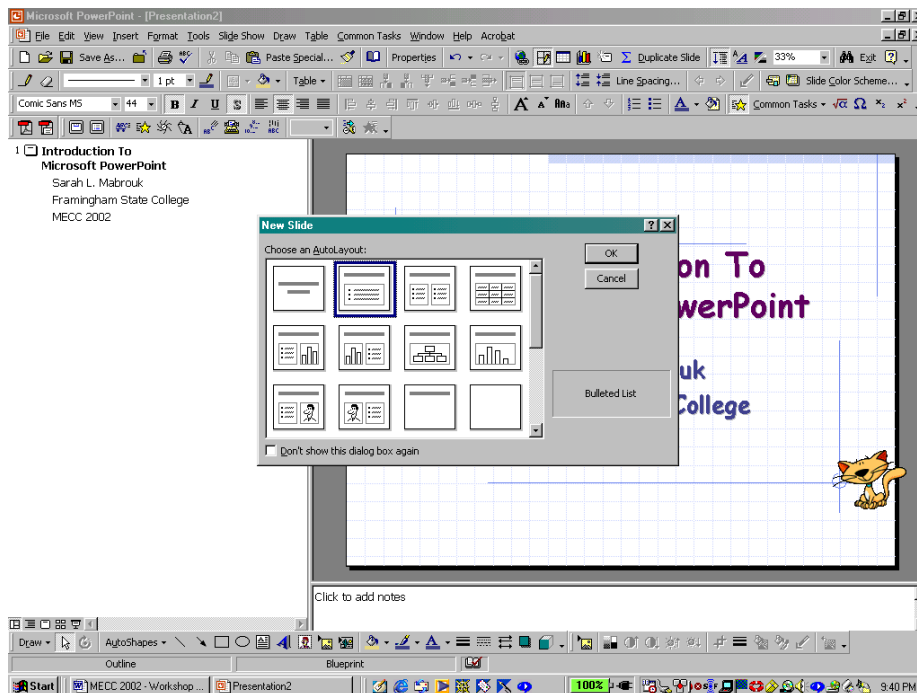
Microsoft PowerPoint - [Presentation2]

File Edit View Insert Format Tools Slide Show Draw Table Common Tasks Window Help Acrobat

Save As... Paste Special... Properties Duplicate Slide 33% Exit

1 pt Table Line Spacing... Slide Color Scheme...

Comic Sans MS 44 B I U S Common Tasks

1 Introduction To
Microsoft PowerPoint
Sarah L. Mabrouk
Framingham State College
MECC 2002

New Slide

Choose an AutoLayout:

OK

Cancel

Bulleted List

Don't show this dialog box again

on To
werPoint
uk
College

Click to add notes

Draw AutoShapes

Outline Blueprint

Start MECC 2002 - Workshop ... Presentation2 100% 9:40 PM